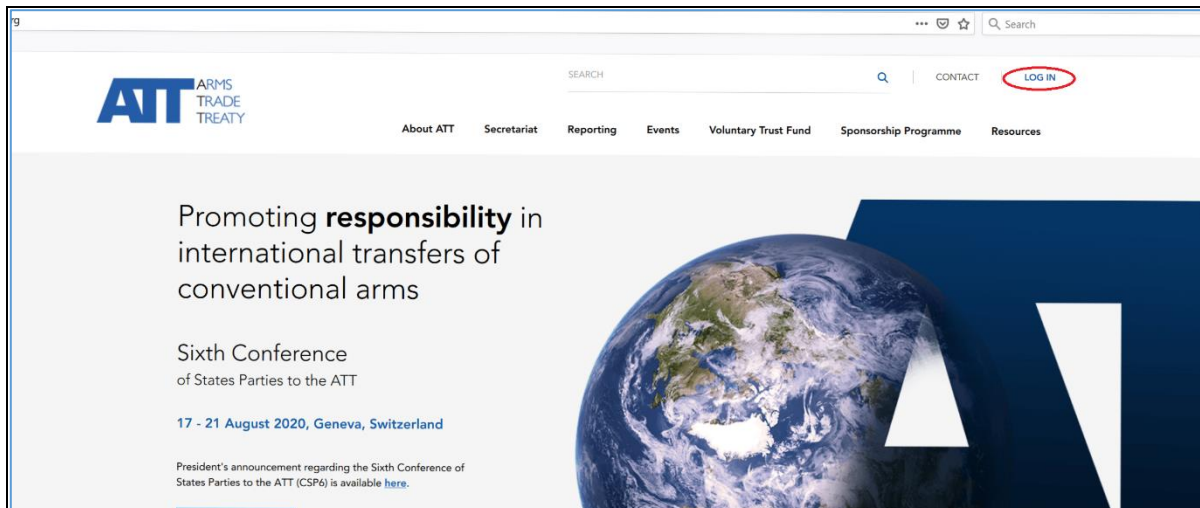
rg

Search

ATT ARMS TRADE TREATY

SEARCH

CONTACT

LOG IN

About ATT Secretariat Reporting Events Voluntary Trust Fund Sponsorship Programme Resources

Promoting **responsibility** in international transfers of conventional arms

Sixth Conference of States Parties to the ATT

17 - 21 August 2020, Geneva, Switzerland

President's announcement regarding the Sixth Conference of States Parties to the ATT (CSP6) is available here.